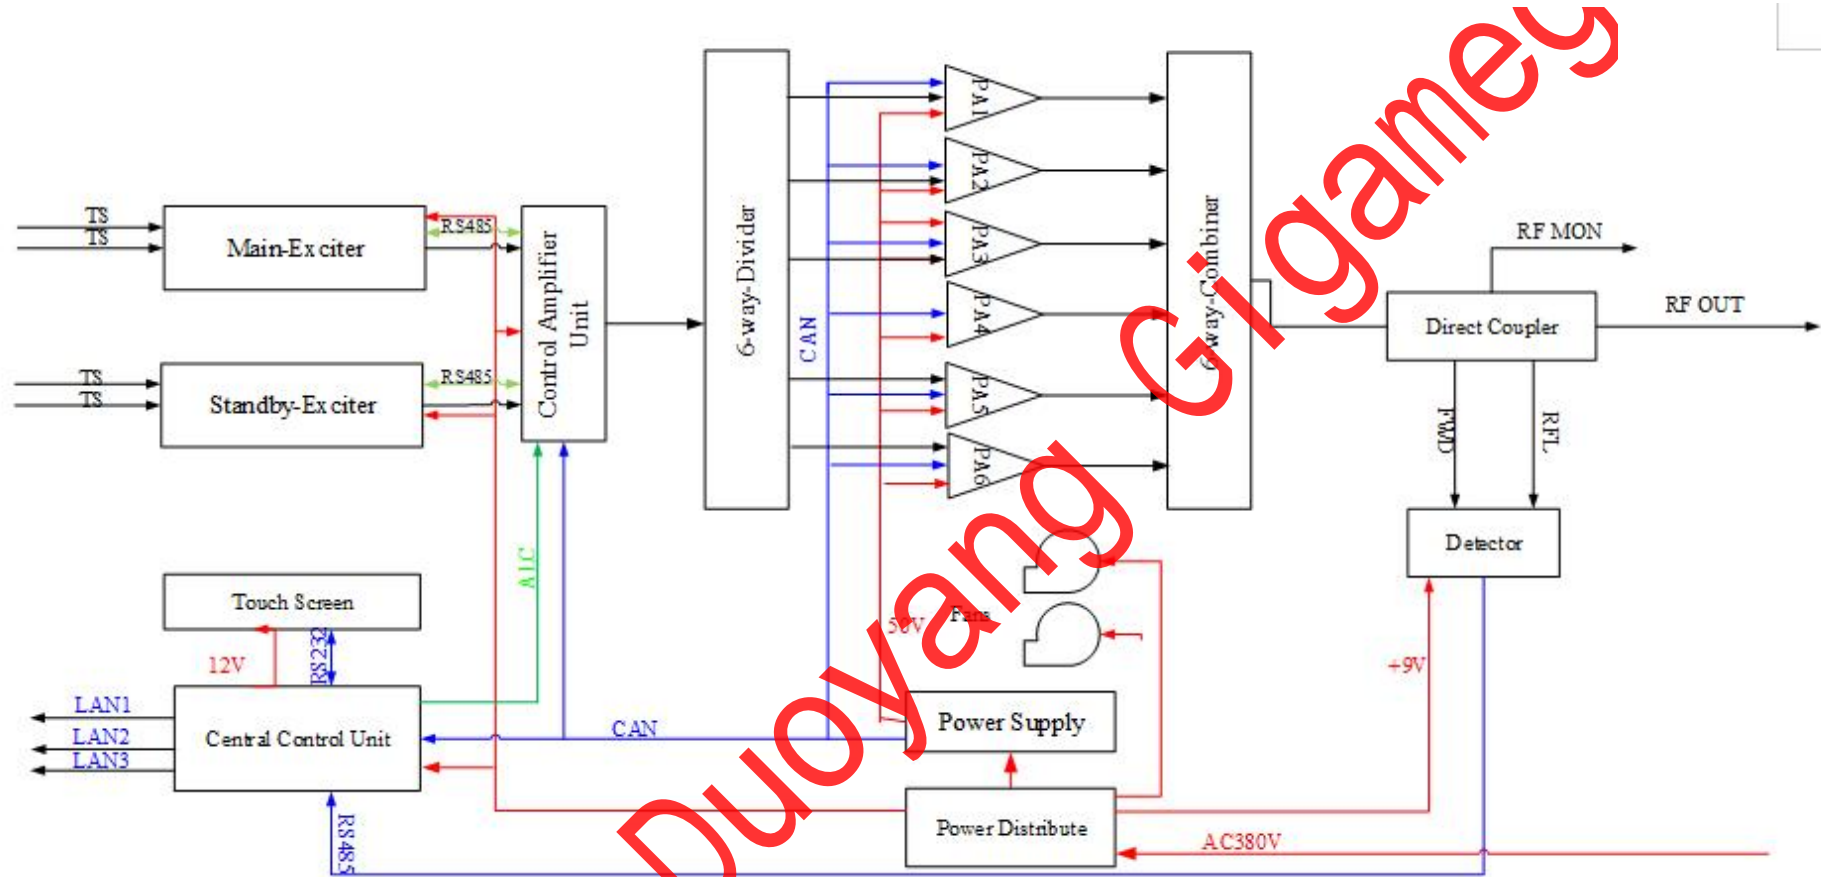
TS
TS
Main-Exciter
RS485
TS
TS
Standby-Exciter
RS485
Control Amplifier Unit
6-way-Divider
CAN
PA1
PA2
PA3
PA4
PA5
PA6
6-way-Combiner
RF MON
Direct Coupler
RF OUT
FWD
RFL
Detector
Touch Screen
12V
RS232
AIC
LAN1
LAN2
LAN3
Central Control Unit
CAN
50V
Fans
Power Supply
+9V
Power Distribute
AC380V
RS485
Duoyang Gigameg